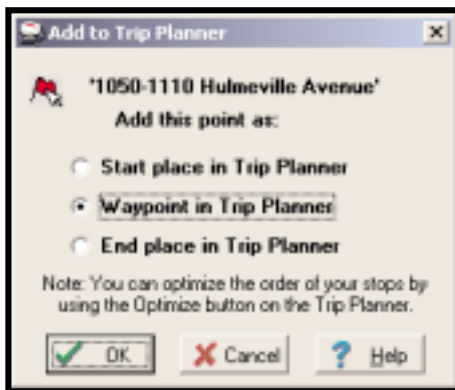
Add to Trip Planner

'1050-1110 Hulmeville Avenue'
Add this point as:

Start place in Trip Planner

Waypoint in Trip Planner

End place in Trip Planner

Note: You can optimize the order of your stops by using the Optimize button on the Trip Planner.

OK

Cancel

Help